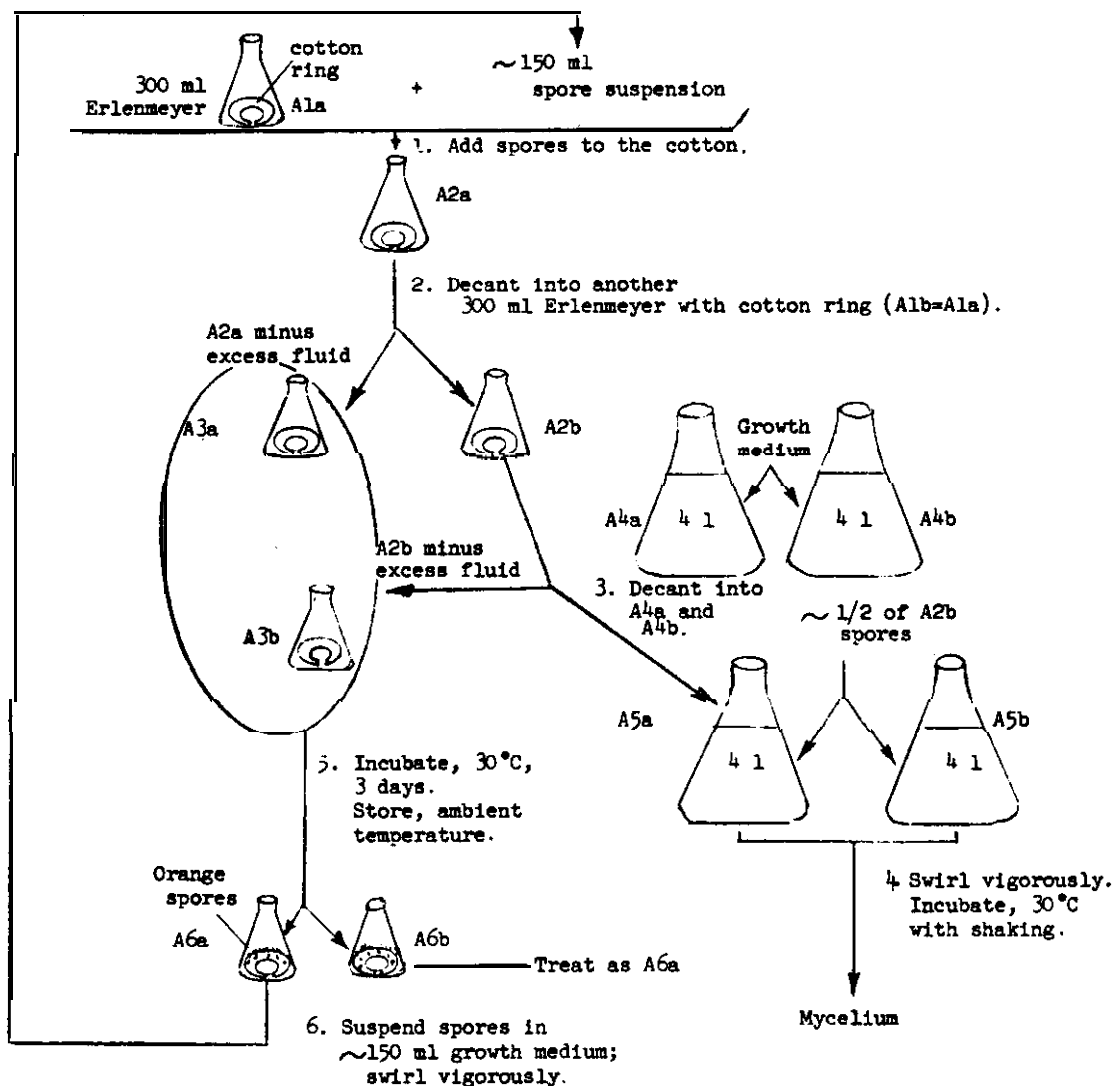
300 ml Erlenmeyer
cotton ring
A1a
+
$\sim$150 ml spore suspension

1. Add spores to the cotton.

A2a

2. Decant into another 300 ml Erlenmeyer with cotton ring (A1b=A1a).

A2a minus excess fluid

A3a

A2b

Growth medium

A4a
4 l
4 l
A4b

A2b minus excess fluid

3. Decant into A4a and A4b.

$\sim$ 1/2 of A2b spores

A3b

A5a
4 l
4 l
A5b

5. Incubate, 30°C, 3 days. Store, ambient temperature.

Orange spores
A6a
A6b
Treat as A6a

4 Swirl vigorously. Incubate, 30°C with shaking.

Mycelium

6. Suspend spores in $\sim$150 ml growth medium; swirl vigorously.